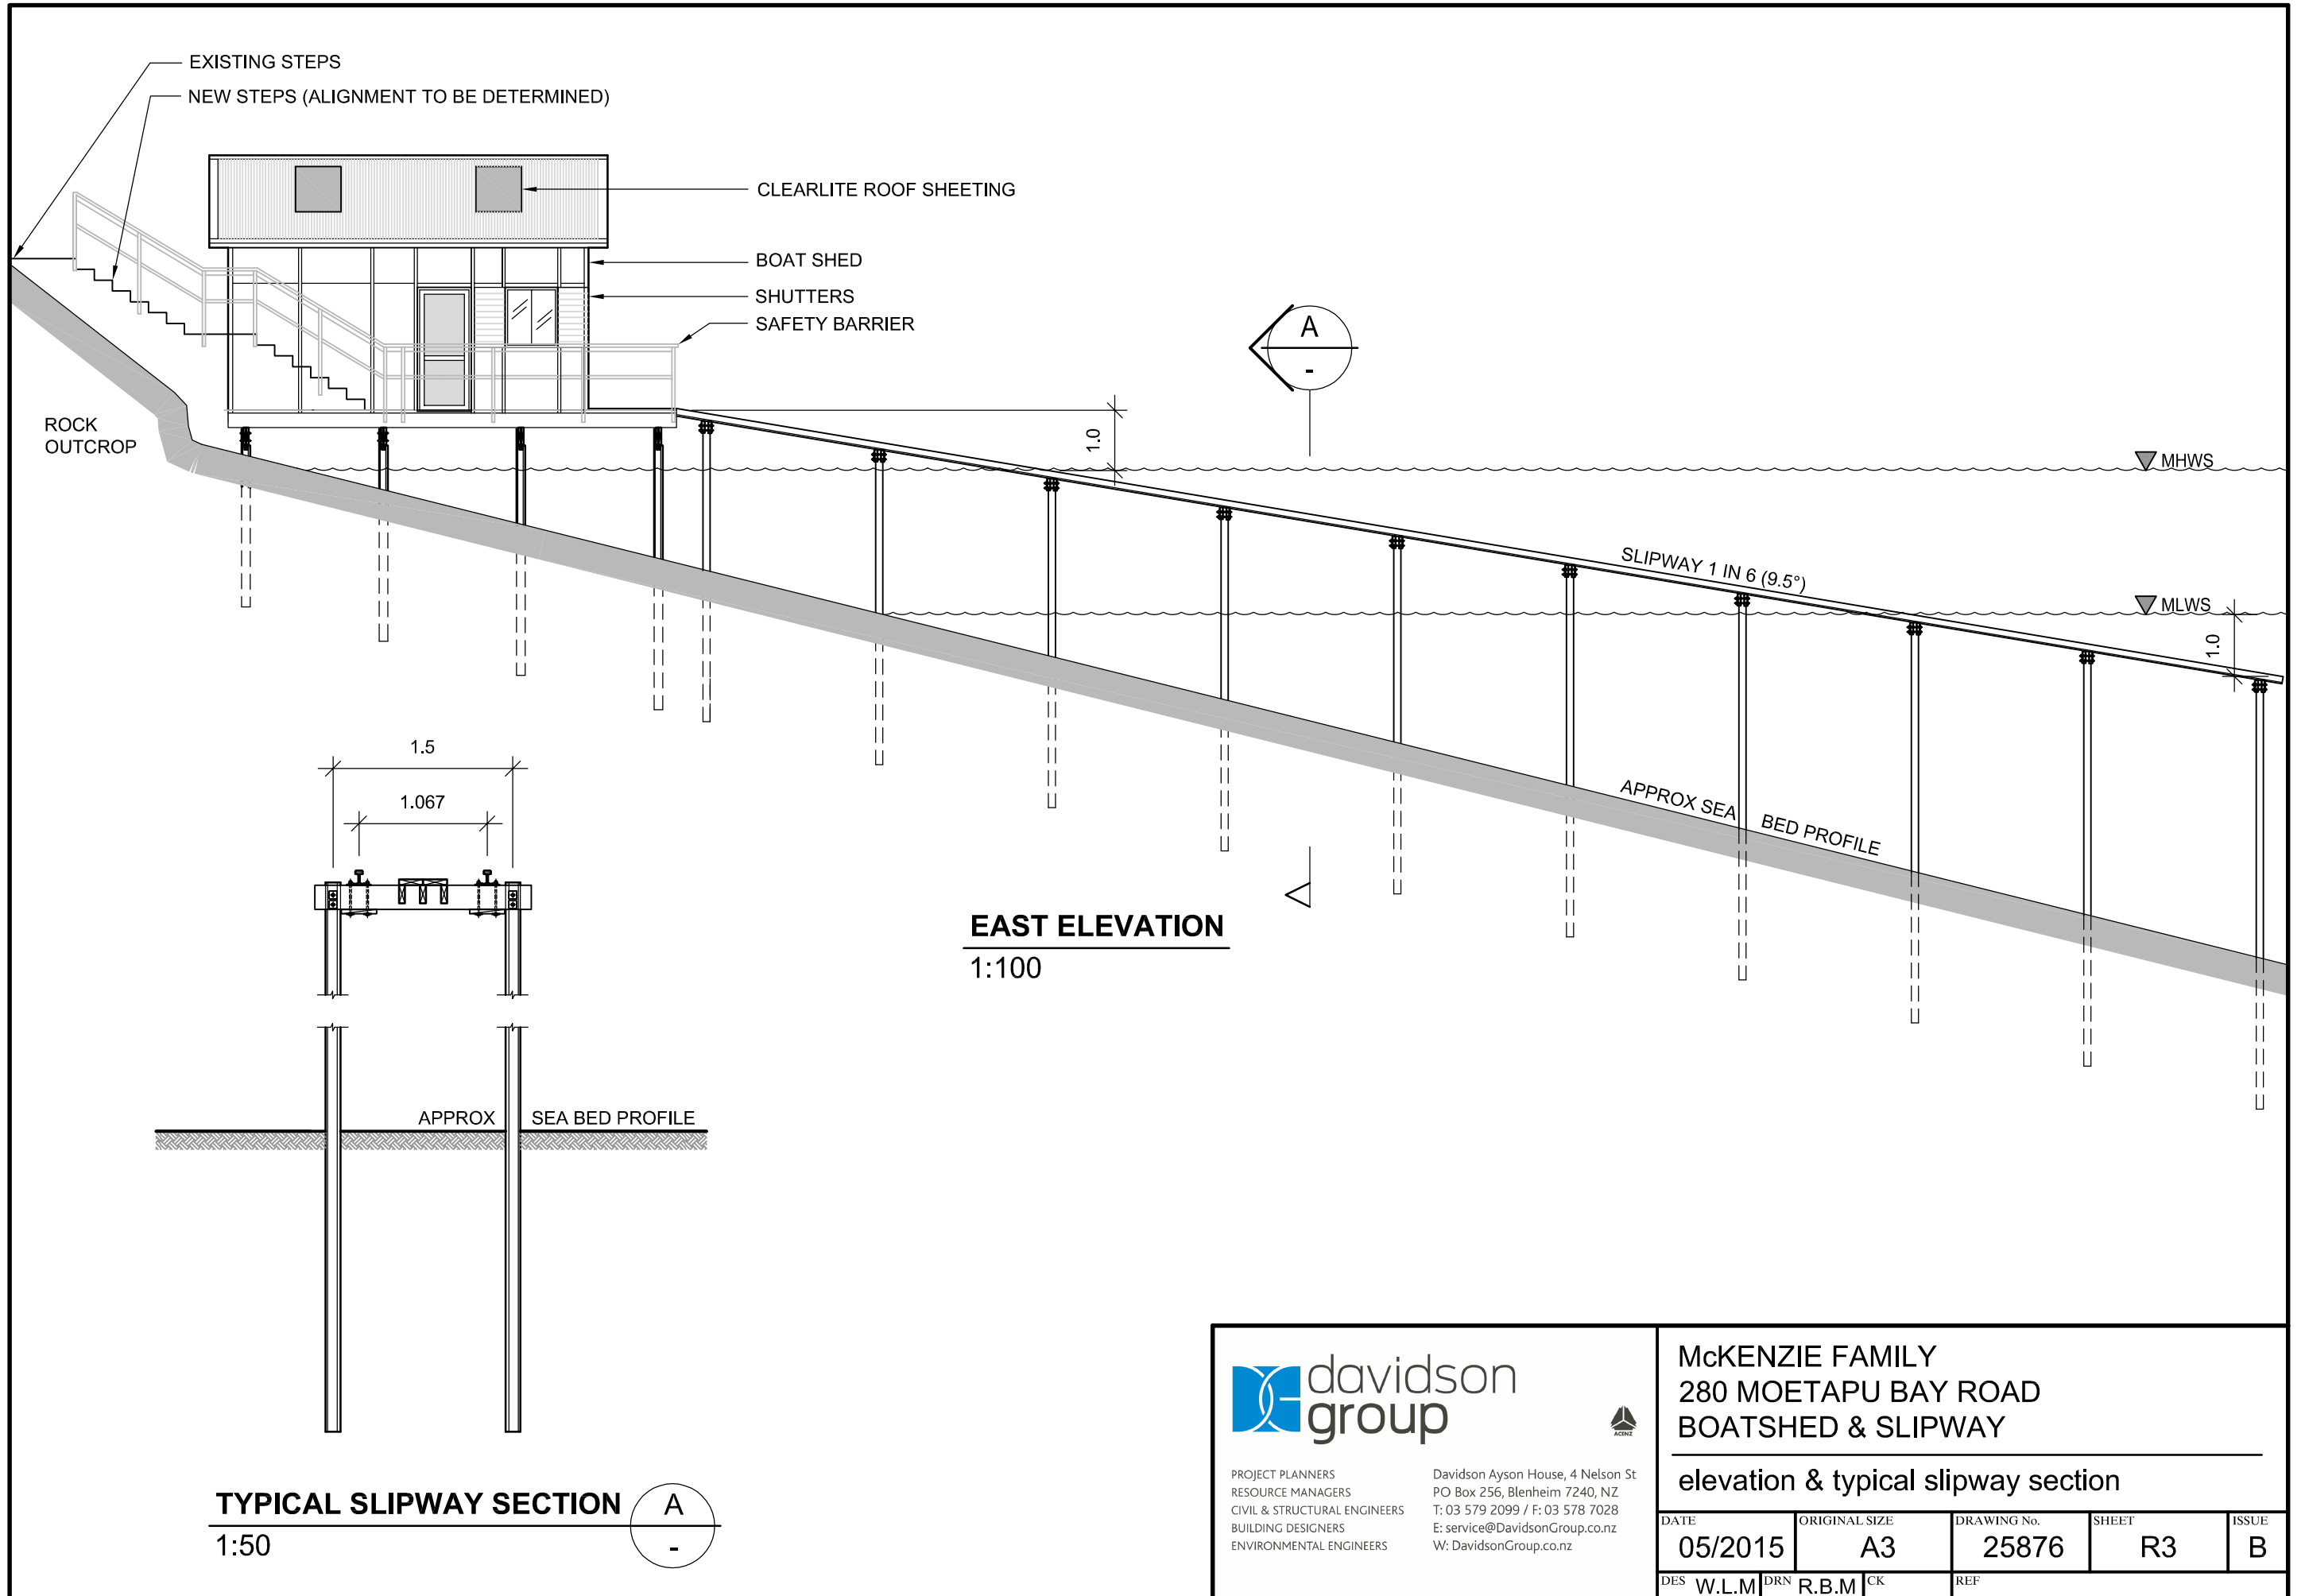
EXISTING STEPS
NEW STEPS (ALIGNMENT TO BE DETERMINED)

CLEARLITE ROOF SHEETING

BOAT SHED

SHUTTERS

SAFETY BARRIER

A
-

ROCK OUTCROP

1.0

MHWS

SLIPWAY 1 IN 6 (9.5°)

MLWS

1.0

APPROX SEA BED PROFILE

1.5

1.067

EAST ELEVATION
1:100

APPROX SEA BED PROFILE

TYPICAL SLIPWAY SECTION
1:50

A
-

davidson group

PROJECT PLANNERS
RESOURCE MANAGERS
CIVIL & STRUCTURAL ENGINEERS
BUILDING DESIGNERS
ENVIRONMENTAL ENGINEERS

Davidson Ayson House, 4 Nelson St
PO Box 256, Blenheim 7240, NZ
T: 03 579 2099 / F: 03 578 7028
E: service@DavidsonGroup.co.nz
W: DavidsonGroup.co.nz

McKENZIE FAMILY
280 MOETAPU BAY ROAD
BOATSHED & SLIPWAY

elevation & typical slipway section

| DATE | ORIGINAL SIZE | DRAWING No. | SHEET | ISSUE |
|---|---|---|---|---|
| 05/2015 | A3 | 25876 | R3 | B |

DES W.L.M DRN R.B.M CK REF